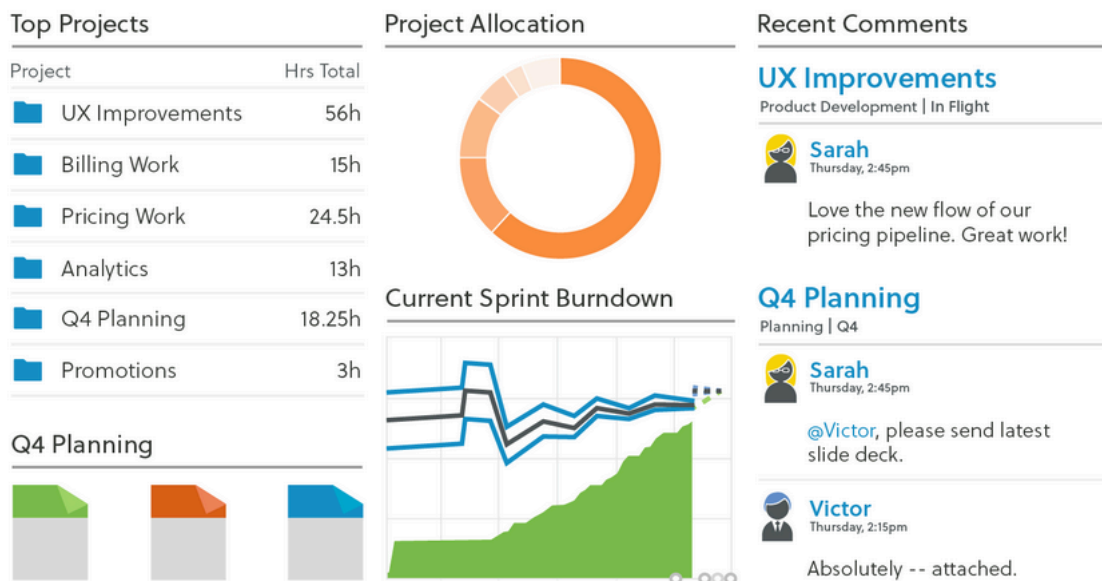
Top Projects

| Project | Hrs Total |
|---|---|
| UX Improvements | 56h |
| Billing Work | 15h |
| Pricing Work | 24.5h |
| Analytics | 13h |
| Q4 Planning | 18.25h |
| Promotions | 3h |

Q4 Planning

Project Allocation

Current Sprint Burndown

Recent Comments

UX Improvements

Product Development | In Flight

Sarah
Thursday, 2:45pm

Love the new flow of our pricing pipeline. Great work!

Q4 Planning

Planning | Q4

Sarah
Thursday, 2:45pm

@Victor, please send latest slide deck.

Victor
Thursday, 2:15pm

Absolutely -- attached.